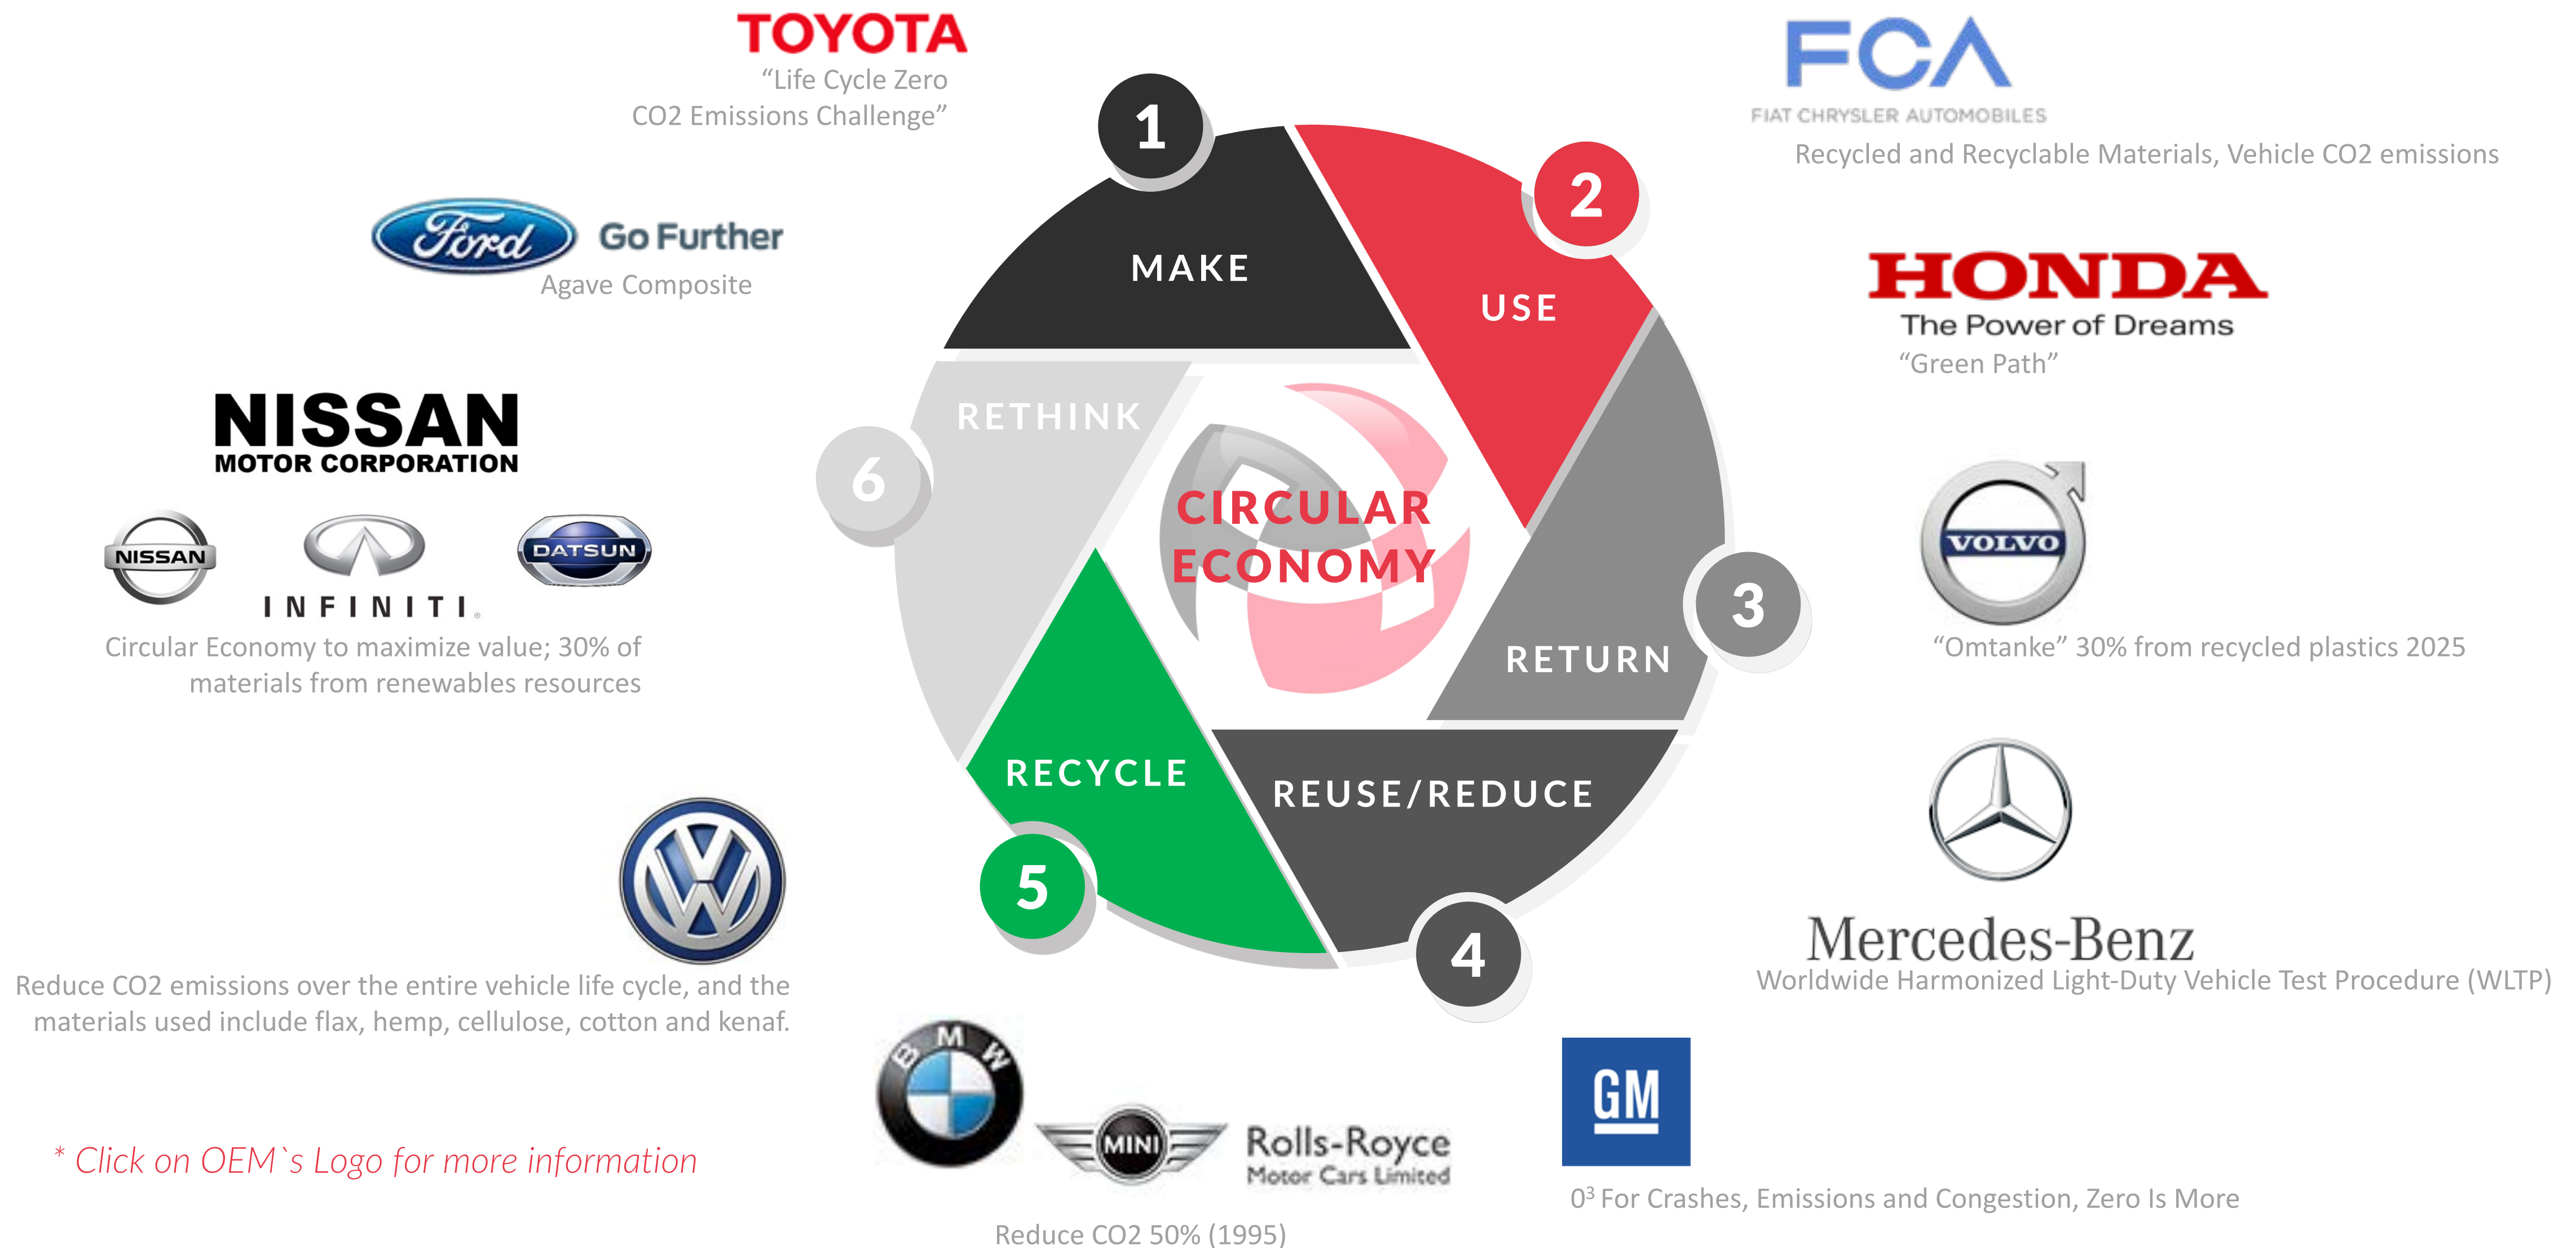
TOYOTA
“Life Cycle Zero CO2 Emissions Challenge”

FCA
FIAT CHRYSLER AUTOMOBILES
Recycled and Recyclable Materials, Vehicle CO2 emissions

Ford Go Further
Agave Composite

HONDA
The Power of Dreams
“Green Path”

NISSAN
MOTOR CORPORATION
NISSAN
INFINITI.
DATSUN
Circular Economy to maximize value; 30% of materials from renewables resources

1
MAKE
2
USE
3
RETURN
4
REUSE/REDUCE
5
RECYCLE
6
RETHINK
CIRCULAR ECONOMY

VOLVO
“Omtanke” 30% from recycled plastics 2025

Mercedes-Benz
Worldwide Harmonized Light-Duty Vehicle Test Procedure (WLTP)

Reduce CO2 emissions over the entire vehicle life cycle, and the materials used include flax, hemp, cellulose, cotton and kenaf.

BMW
MINI
Rolls-Royce
Motor Cars Limited
Reduce CO2 50% (1995)

GM
$0^3$ For Crashes, Emissions and Congestion, Zero Is More

* Click on OEM`s Logo for more information